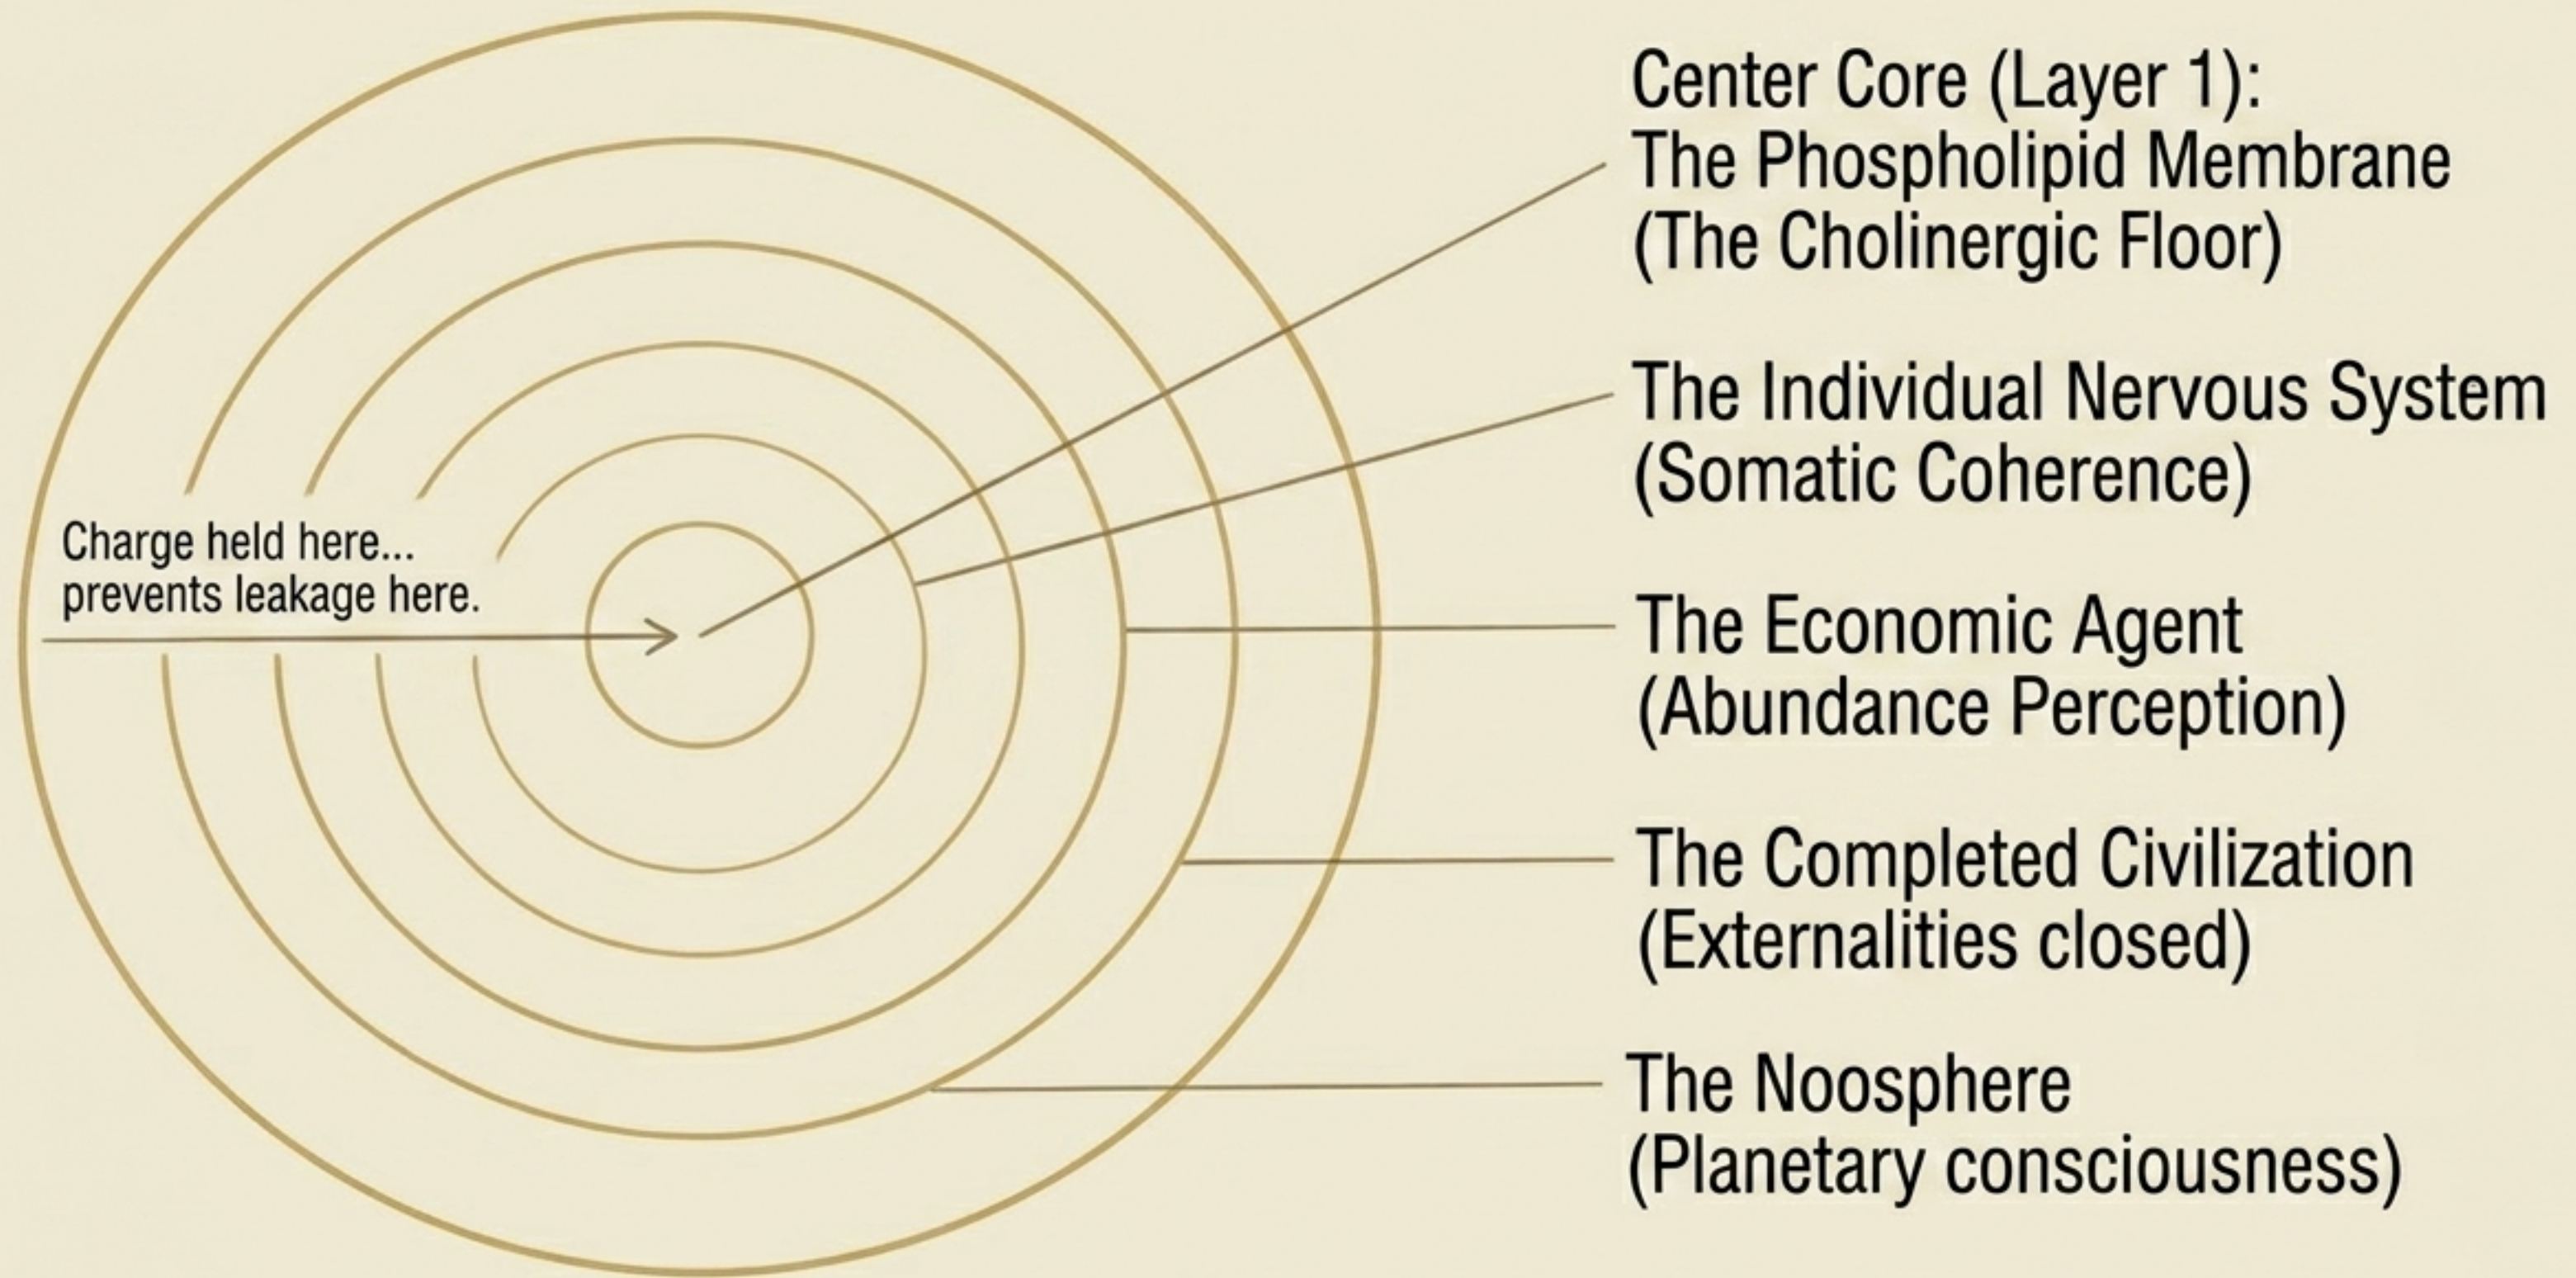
Charge held here...
prevents leakage here.

Center Core (Layer 1):
The Phospholipid Membrane
(The Cholinergic Floor)

The Individual Nervous System
(Somatic Coherence)

The Economic Agent
(Abundance Perception)

The Completed Civilization
(Externalities closed)

The Noosphere
(Planetary consciousness)